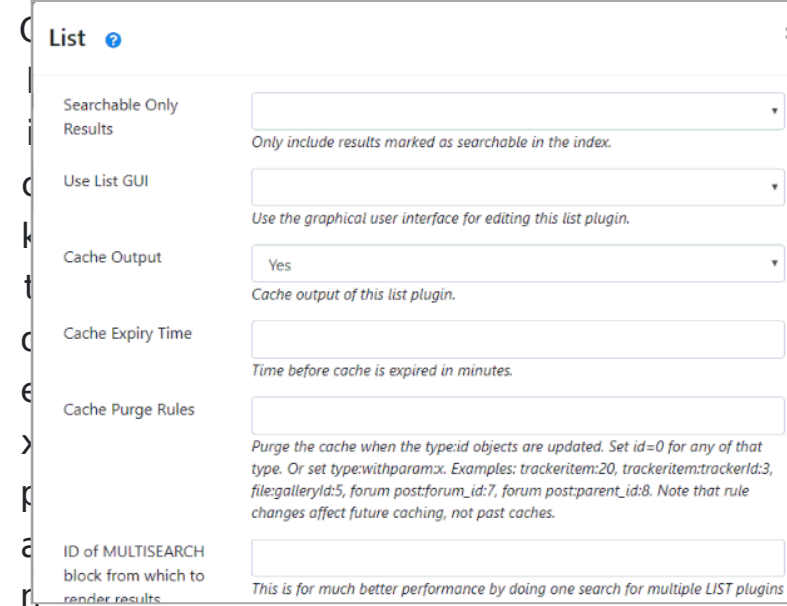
List

Searchable Only Results

Only include results marked as searchable in the index.

Use List GUI

Use the graphical user interface for editing this list plugin.

Cache Output

Yes

Cache output of this list plugin.

Cache Expiry Time

Time before cache is expired in minutes.

Cache Purge Rules

Purge the cache when the type:id objects are updated. Set id=0 for any of that type. Or set type:withparam:x. Examples: trackeritem:20, trackeritem:trackerId:3, file:galleryId:5, forum post:forum_id:7, forum post:parent_id:8. Note that rule changes affect future caching, not past caches.

ID of MULTISEARCH block from which to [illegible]

This is for much better performance by doing one search for multiple LIST plugins